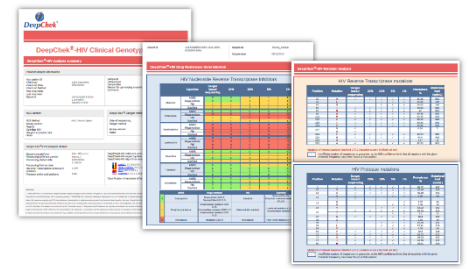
DeepChek

DeepChek®-HIV Clinical Genotyp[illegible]

DeepChek®-HIV Drug Resistance Interpretation

HIV Nucleoside Reverse Transcriptase Inhibitors

DeepChek®-HIV Mutation Analysis

HIV Reverse Transcriptase mutations

HIV Protease mutations